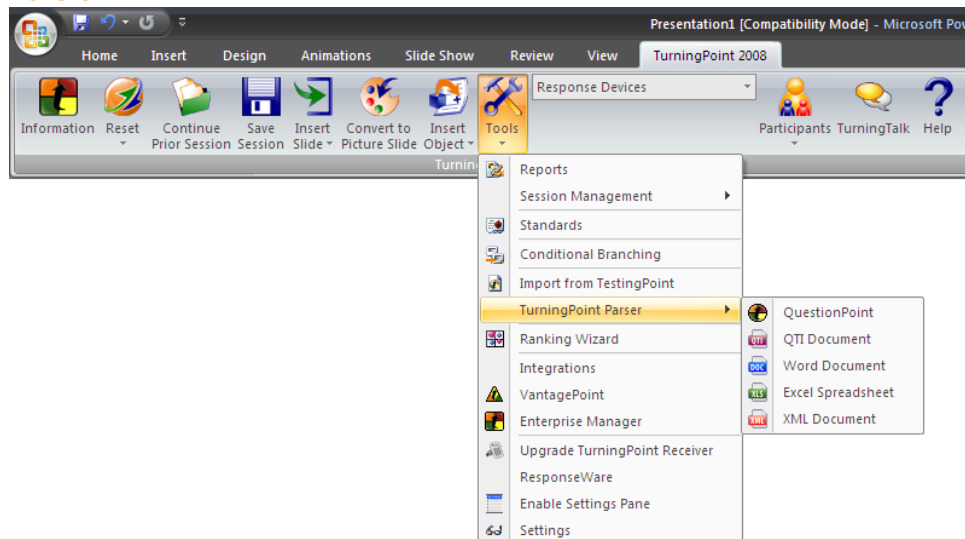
Presentation1 [Compatibility Mode] - Microsoft Pov

Home Insert Design Animations Slide Show Review View TurningPoint 2008

Information Reset Continue Prior Session Save Session Insert Slide Convert to Picture Slide Insert Object Tools

Response Devices

Participants TurningTalk Help

Turnin

Reports
Session Management
Standards
Conditional Branching
Import from TestingPoint
TurningPoint Parser
Ranking Wizard
Integrations
VantagePoint
Enterprise Manager
Upgrade TurningPoint Receiver
ResponseWare
Enable Settings Pane
Settings

QuestionPoint
QTI Document
Word Document
Excel Spreadsheet
XML Document